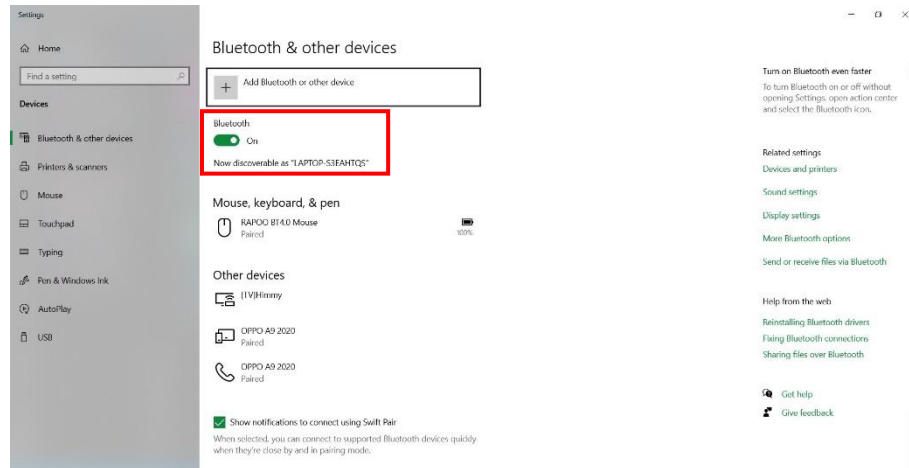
Settings

Home

Find a setting

Devices

Bluetooth & other devices

Printers & scanners

Mouse

Touchpad

Typing

Pen & Windows Ink

AutoPlay

USB

Bluetooth & other devices

Add Bluetooth or other device

Bluetooth

On

Now discoverable as "LAPTOP-S3EAHTQS"

Mouse, keyboard, & pen

RAPOO BT4.0 Mouse
Paired
100%

Other devices

[TV]Himmy

OPPO A9 2020
Paired

OPPO A9 2020
Paired

Show notifications to connect using Swift Pair

When selected, you can connect to supported Bluetooth devices quickly when they're close by and in pairing mode.

Turn on Bluetooth even faster

To turn Bluetooth on or off without opening Settings, open action center and select the Bluetooth icon.

Related settings

Devices and printers

Sound settings

Display settings

More Bluetooth options

Send or receive files via Bluetooth

Help from the web

Reinstalling Bluetooth drivers

Fixing Bluetooth connections

Sharing files over Bluetooth

Get help

Give feedback